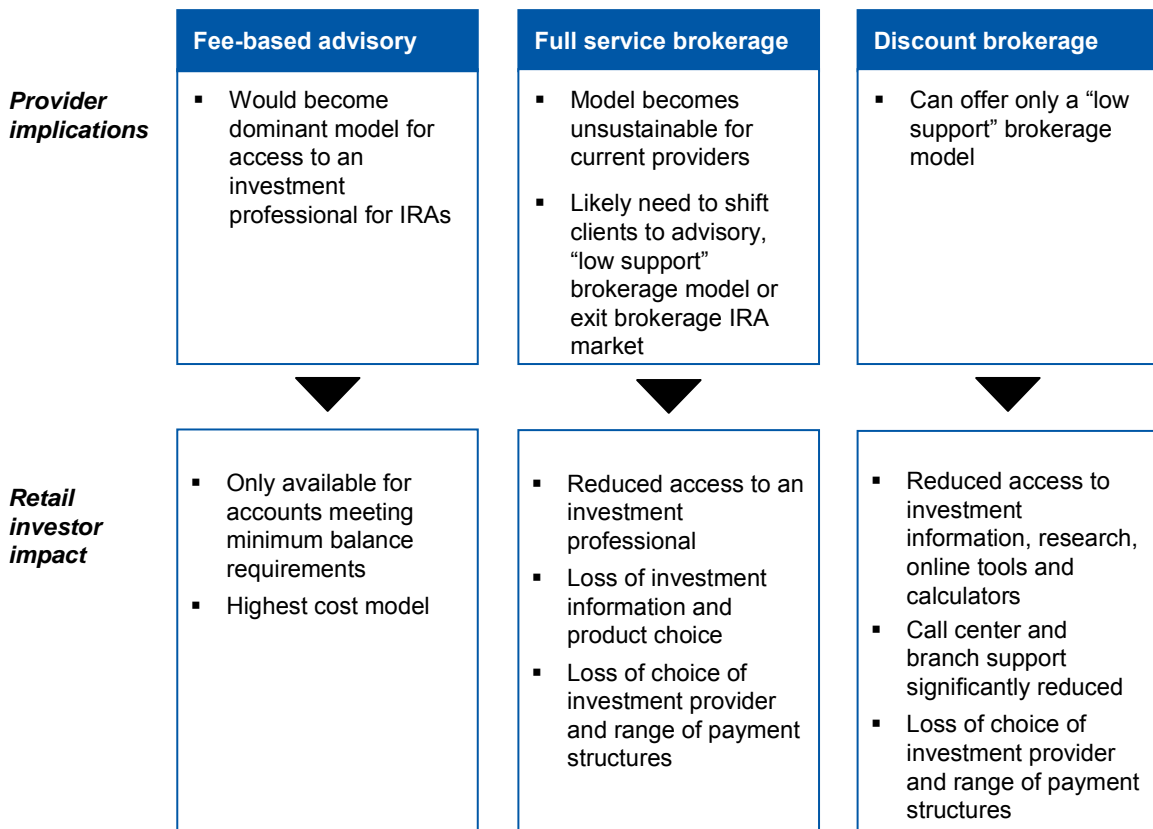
Fee-based advisory

Full service brokerage

Discount brokerage

Provider implications

▪ Would become dominant model for access to an investment professional for IRAs

▪ Model becomes unsustainable for current providers

▪ Likely need to shift clients to advisory, "low support" brokerage model or exit brokerage IRA market

▪ Can offer only a "low support" brokerage model

Retail investor impact

▪ Only available for accounts meeting minimum balance requirements

▪ Highest cost model

▪ Reduced access to an investment professional

▪ Loss of investment information and product choice

▪ Loss of choice of investment provider and range of payment structures

▪ Reduced access to investment information, research, online tools and calculators

▪ Call center and branch support significantly reduced

▪ Loss of choice of investment provider and range of payment structures